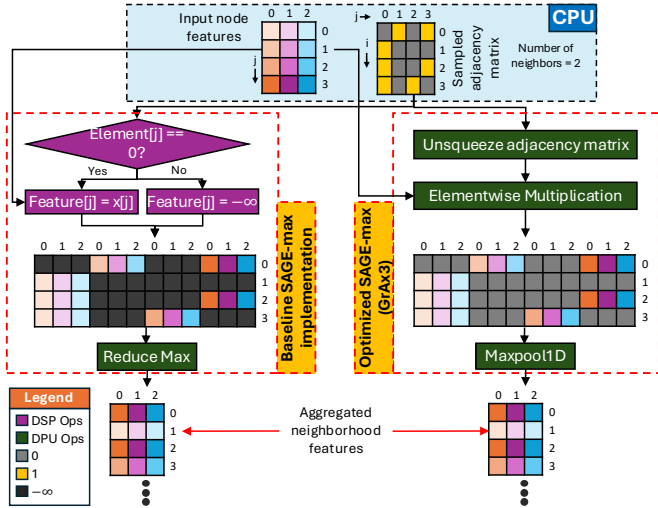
CPU

Input node features

0 1 2

0
1
2
3

j

j → 0 1 2 3

i

0
1
2
3

Sampled adjacency matrix

Number of neighbors = 2

Element[j] == 0?

Yes

No

Feature[j] = x[j]

Feature[j] = $-\infty$

0 1 2 0 1 2 0 1 2 0 1 2

0
1
2
3

Reduce Max

Baseline SAGE-max implementation

Optimized SAGE-max (GrAx3)

Unsqueeze adjacency matrix

Elementwise Multiplication

0 1 2 0 1 2 0 1 2 0 1 2

0
1
2
3

Maxpool1D

Legend

DSP Ops

DPU Ops

0

1

$-\infty$

0 1 2

0
1
2
3

Aggregated neighborhood features

0 1 2

0
1
2
3